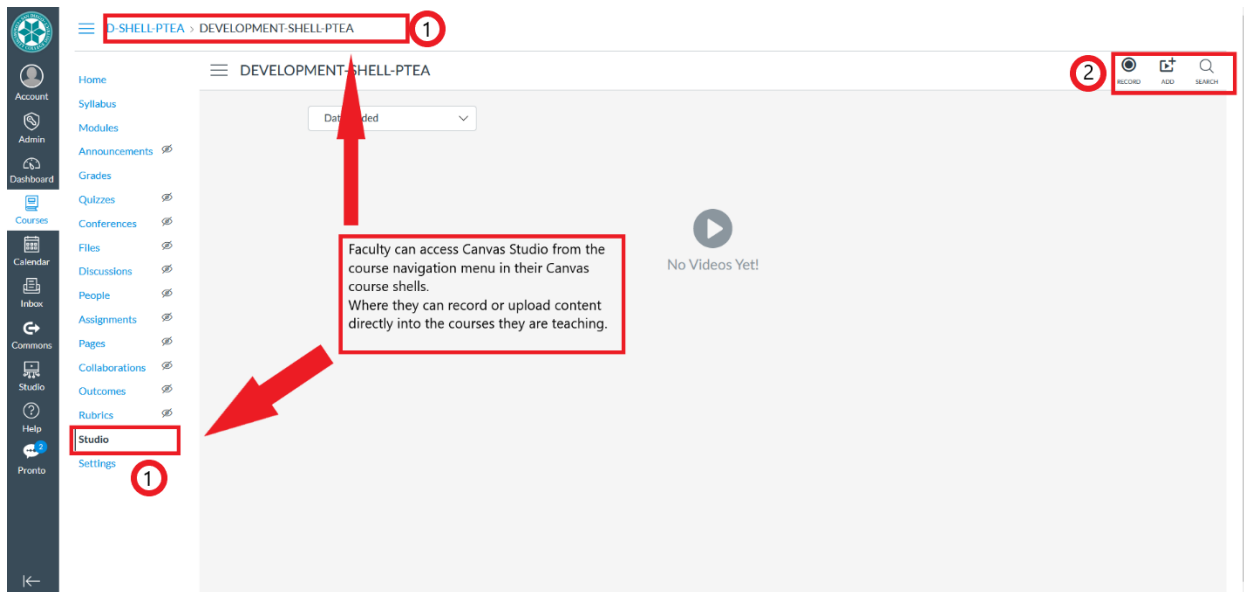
D-SHELL-PTEA › DEVELOPMENT-SHELL-PTEA
1

Account
Admin
Dashboard
Courses
Calendar
Inbox
Commons
Studio
Help
2
Pronto

Home
Syllabus
Modules
Announcements
Grades
Quizzes
Conferences
Files
Discussions
People
Assignments
Pages
Collaborations
Outcomes
Rubrics
Studio
Settings
1

DEVELOPMENT-SHELL-PTEA

2
RECORD
ADD
SEARCH

Dat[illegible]ded

Faculty can access Canvas Studio from the course navigation menu in their Canvas course shells.
Where they can record or upload content directly into the courses they are teaching.

No Videos Yet!